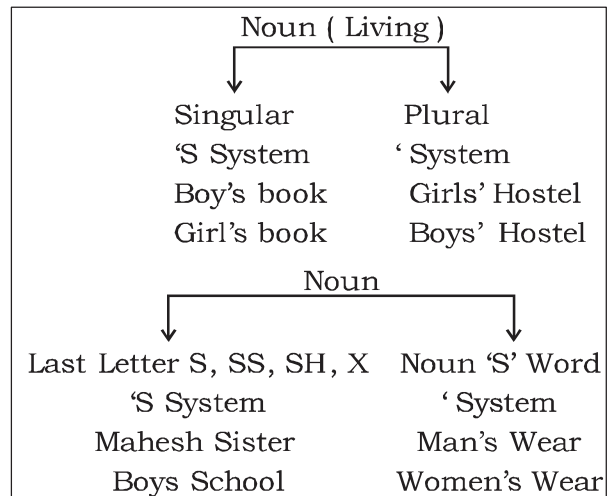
Noun ( Living )

Singular
'S System
Boy's book
Girl's book

Plural
' System
Girls' Hostel
Boys' Hostel

Noun

Last Letter S, SS, SH, X
'S System
Mahesh Sister
Boys School

Noun 'S' Word
' System
Man's Wear
Women's Wear